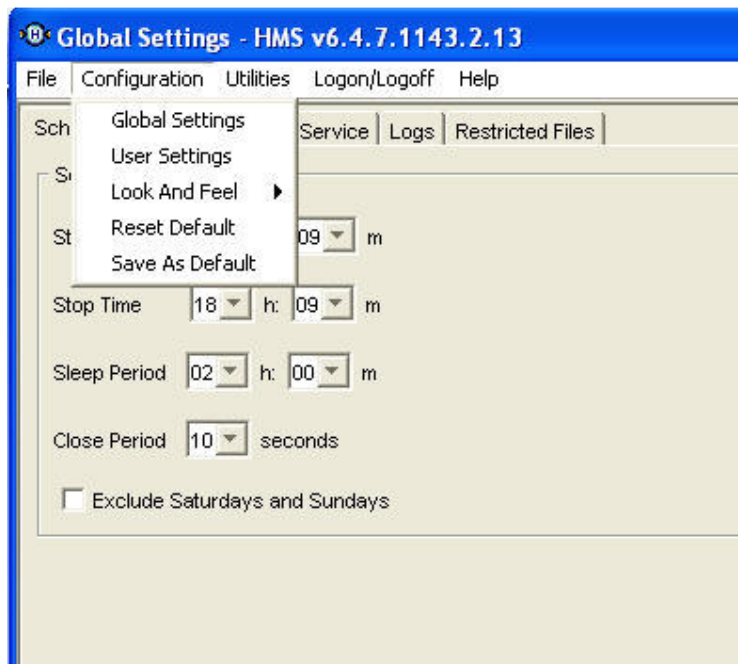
Global Settings - HMS v6.4.7.1143.2.13

File Configuration Utilities Logon/Logoff Help

Global Settings
User Settings
Look And Feel
Reset Default
Save As Default

Sch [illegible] Service Logs Restricted Files

S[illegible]

St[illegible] 09 m

Stop Time 18 h: 09 m

Sleep Period 02 h: 00 m

Close Period 10 seconds

Exclude Saturdays and Sundays